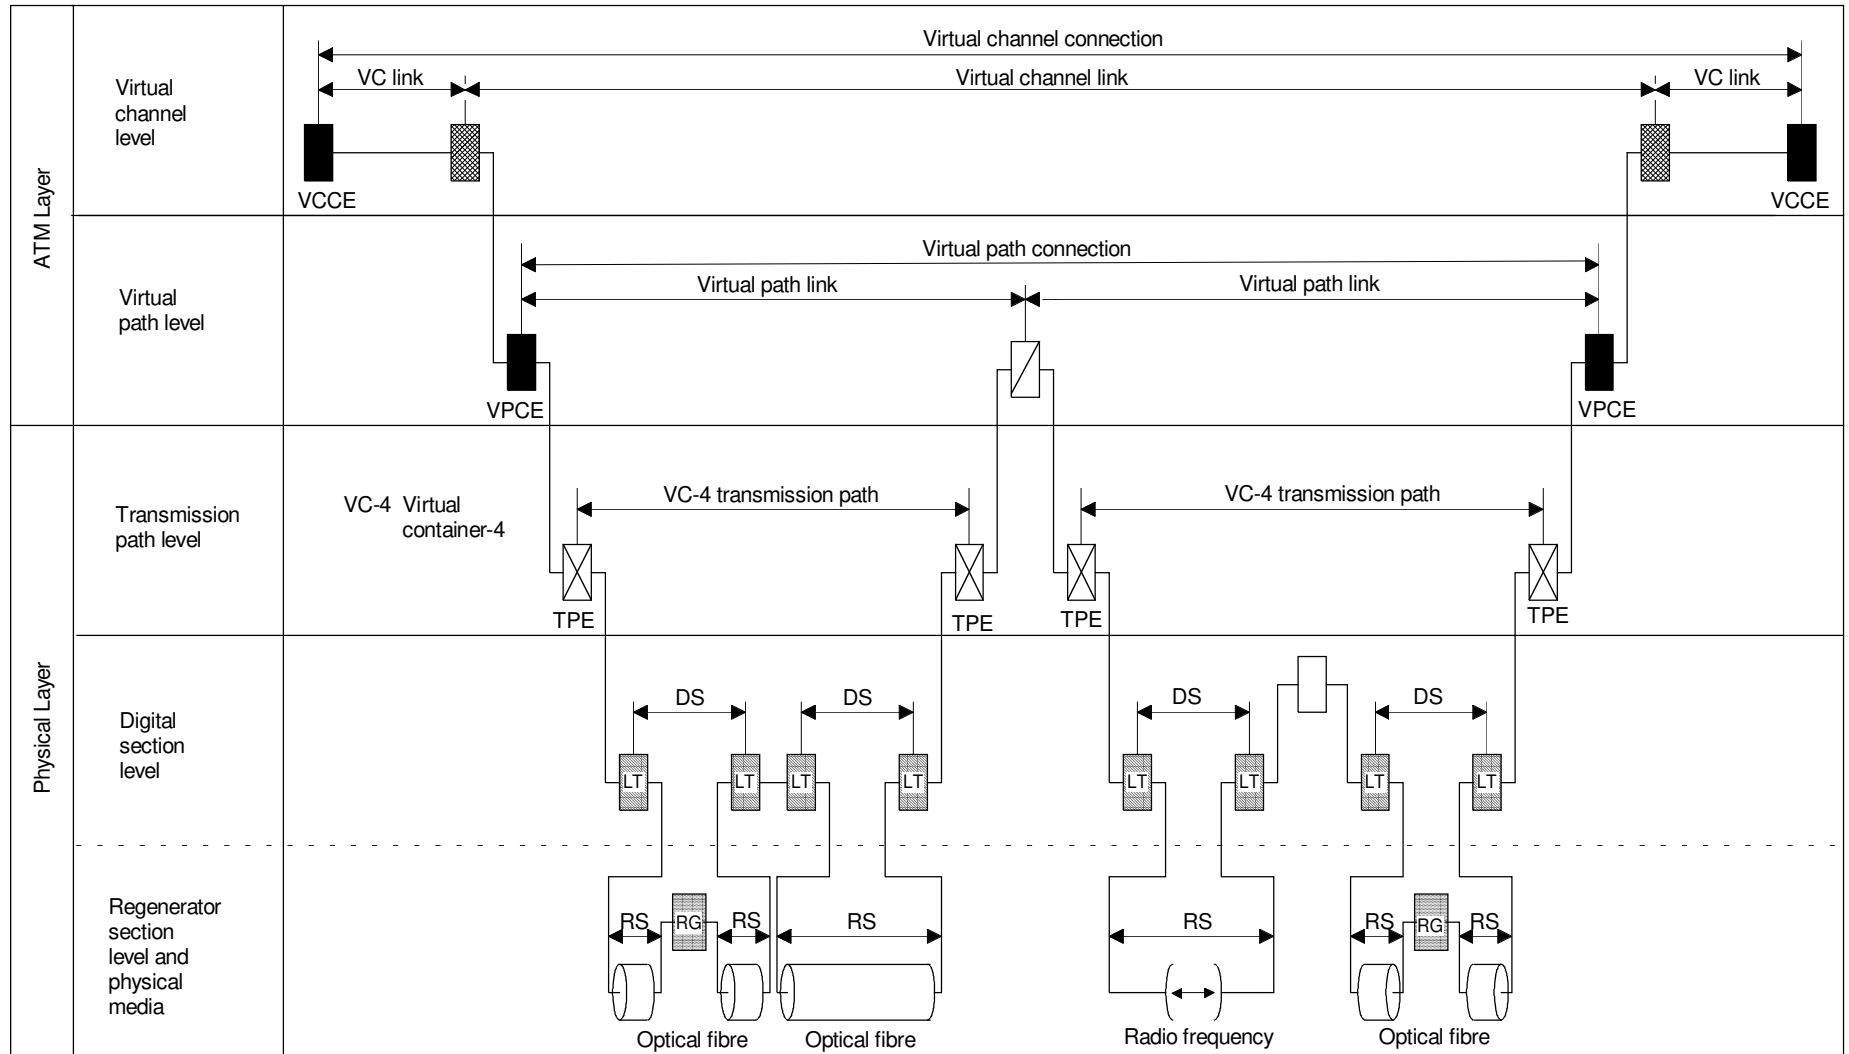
ATM Layer

Virtual channel level

Virtual channel connection

VC link

Virtual channel link

VC link

VCCE

VCCE

Virtual path level

Virtual path connection

Virtual path link

Virtual path link

VPCE

VPCE

Physical Layer

Transmission path level

VC-4 Virtual container-4

VC-4 transmission path

VC-4 transmission path

TPE

TPE

TPE

TPE

Digital section level

DS

DS

DS

DS

LT

LT

LT

LT

LT

LT

LT

LT

Regenerator section level and physical media

RS

RG

RS

RS

RS

RS

RG

RS

Optical fibre

Optical fibre

Radio frequency

Optical fibre